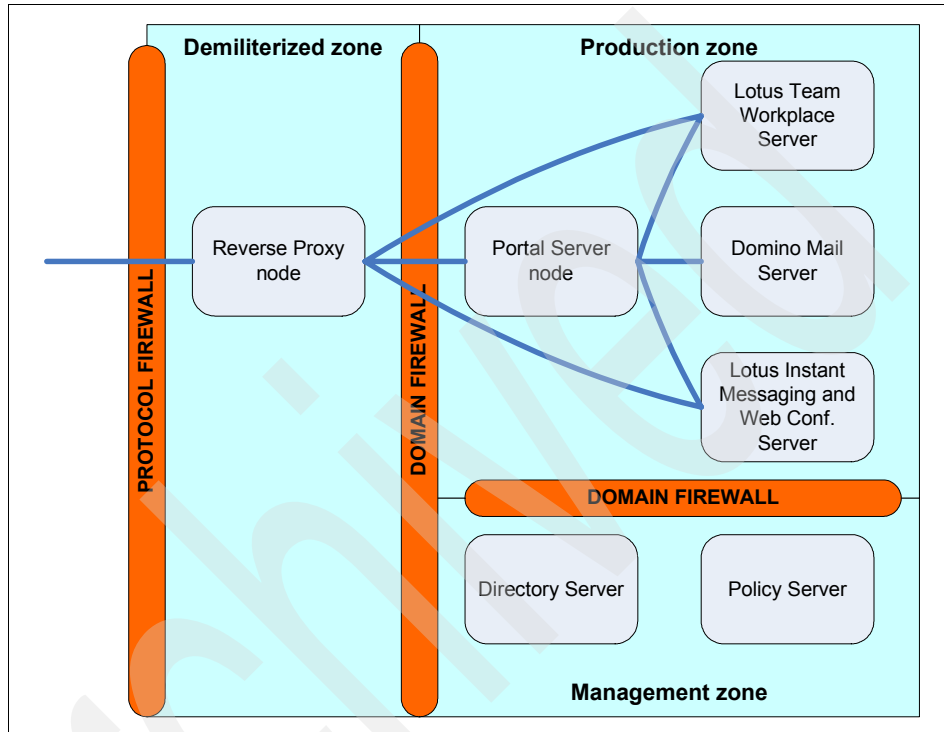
Demiliterized zone

Production zone

Lotus Team Workplace Server

Reverse Proxy node

Portal Server node

Domino Mail Server

PROTOCOL FIREWALL

DOMAIN FIREWALL

Lotus Instant Messaging and Web Conf. Server

DOMAIN FIREWALL

Directory Server

Policy Server

Management zone